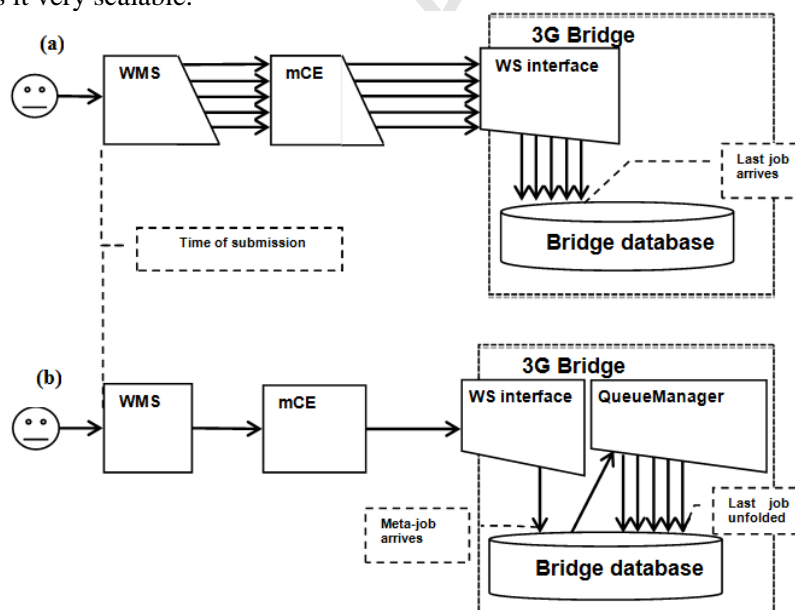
s it very scalable.

(a)

WMS

mCE

3G Bridge

WS interface

Last job arrives

Bridge database

Time of submission

(b)

WMS

mCE

3G Bridge

WS interface

QueueManager

Meta-job arrives

Last job unfolded

Bridge database